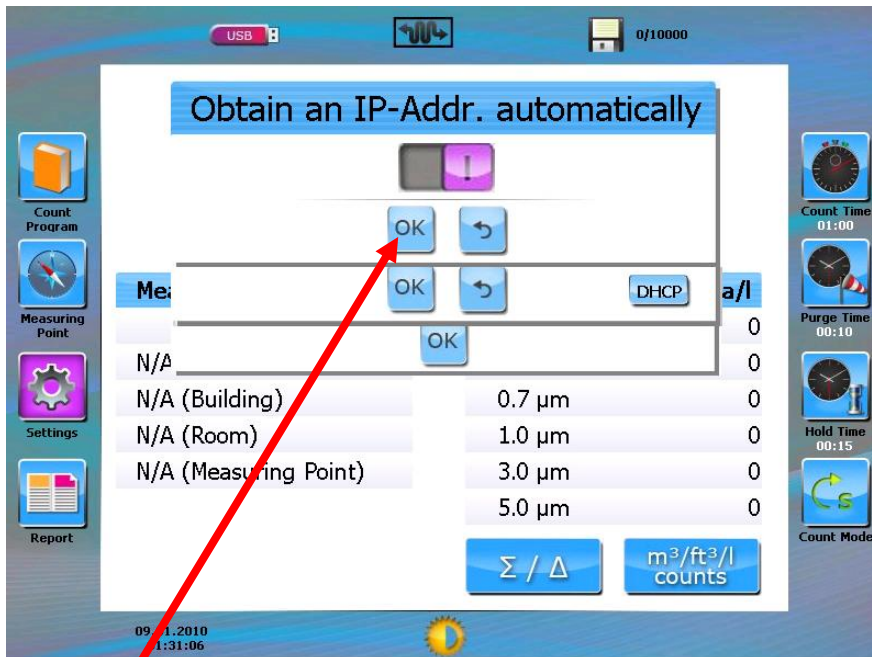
USB

0/10000

Count Program

Measuring Point

Settings

Report

Obtain an IP-Addr. automatically

!

OK

OK

DHCP

OK

Mea

a/l

0

N/A

0

N/A (Building)

0.7 µm

0

N/A (Room)

1.0 µm

0

N/A (Measuring Point)

3.0 µm

0

5.0 µm

0

Σ / Δ

m³/ft³/l counts

Count Time 01:00

Purge Time 00:10

Hold Time 00:15

Count Mode

09.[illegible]1.2010
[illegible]1:31:06